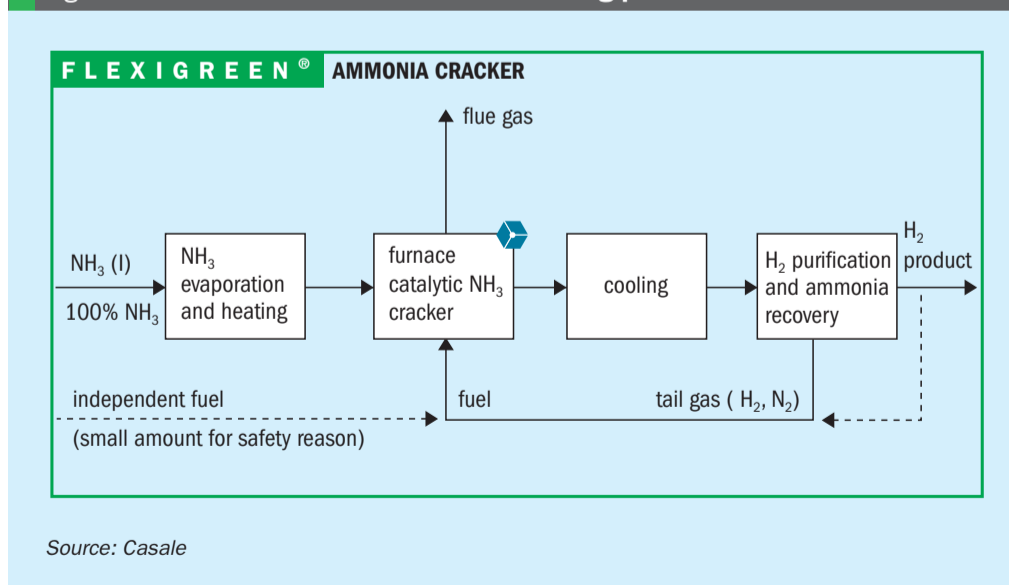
FLEXIGREEN® AMMONIA CRACKER

flue gas

$NH_3$ (l)

100% $NH_3$

$NH_3$ evaporation and heating

furnace catalytic $NH_3$ cracker

cooling

$H_2$ purification and ammonia recovery

$H_2$ product

independent fuel

(small amount for safety reason)

fuel

tail gas ( $H_2$, $N_2$)

Source: Casale